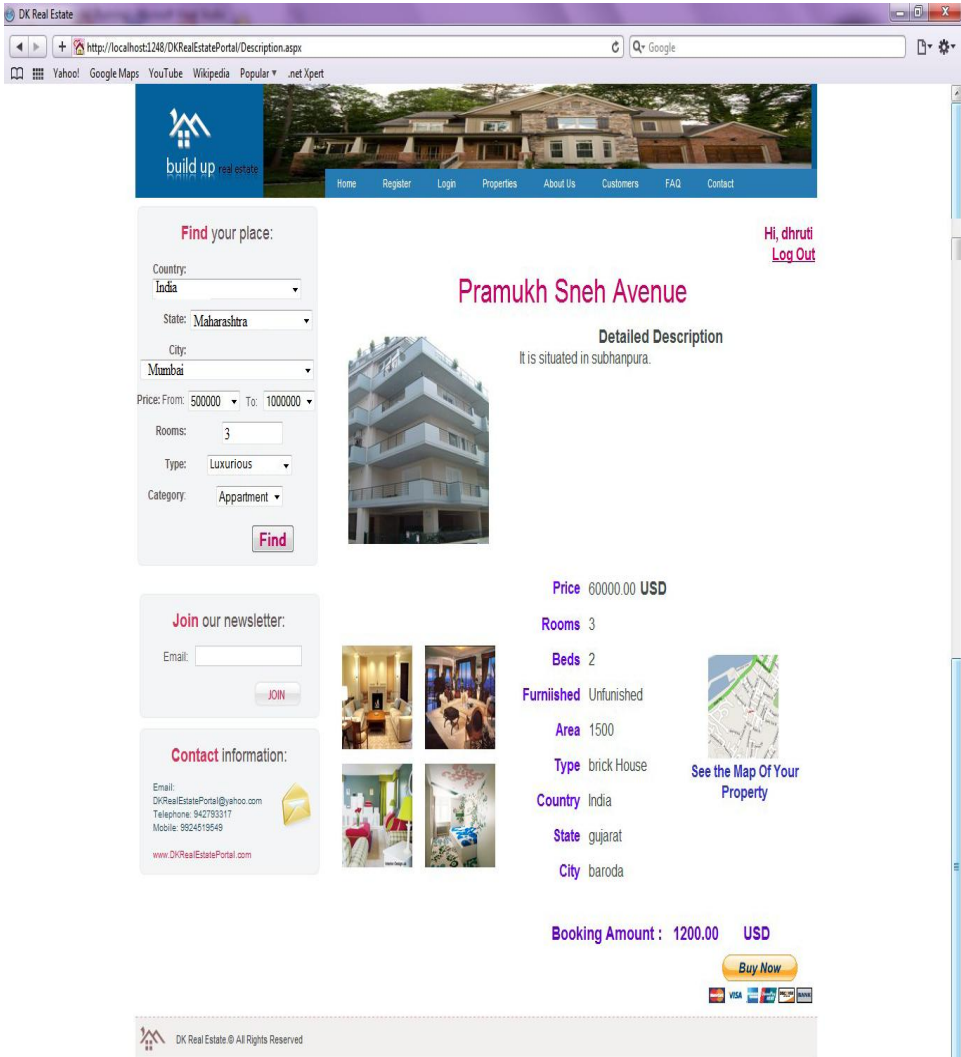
DK Real Estate

http://localhost:1248/DKRealEstatePortal/Description.aspx

Google

Yahoo! Google Maps YouTube Wikipedia Popular ▾ .net Xpert

build up real estate

Home Register Login Properties About Us Customers FAQ Contact

Find your place:

Country: India

State: Maharashtra

City: Mumbai

Price: From: 500000 To: 1000000

Rooms: 3

Type: Luxurious

Category: Appartment

Find

Hi, dhruti
Log Out

Pramukh Sneh Avenue

Detailed Description
It is situated in subhanpura.

Join our newsletter:

Email:

JOIN

Contact information:

Email: DKRealEstatePortal@yahoo.com
Telephone: 942793317
Mobile: 9924519549

www.DKRealEstatePortal.com

| | |
|---|---|
| Price | 60000.00 USD |
| Rooms | 3 |
| Beds | 2 |
| Furniished | Unfunished |
| Area | 1500 |
| Type | brick House |
| Country | India |
| State | gujarat |
| City | baroda |

See the Map Of Your Property

Booking Amount : 1200.00 USD

Buy Now

VISA

DK Real Estate.© All Rights Reserved